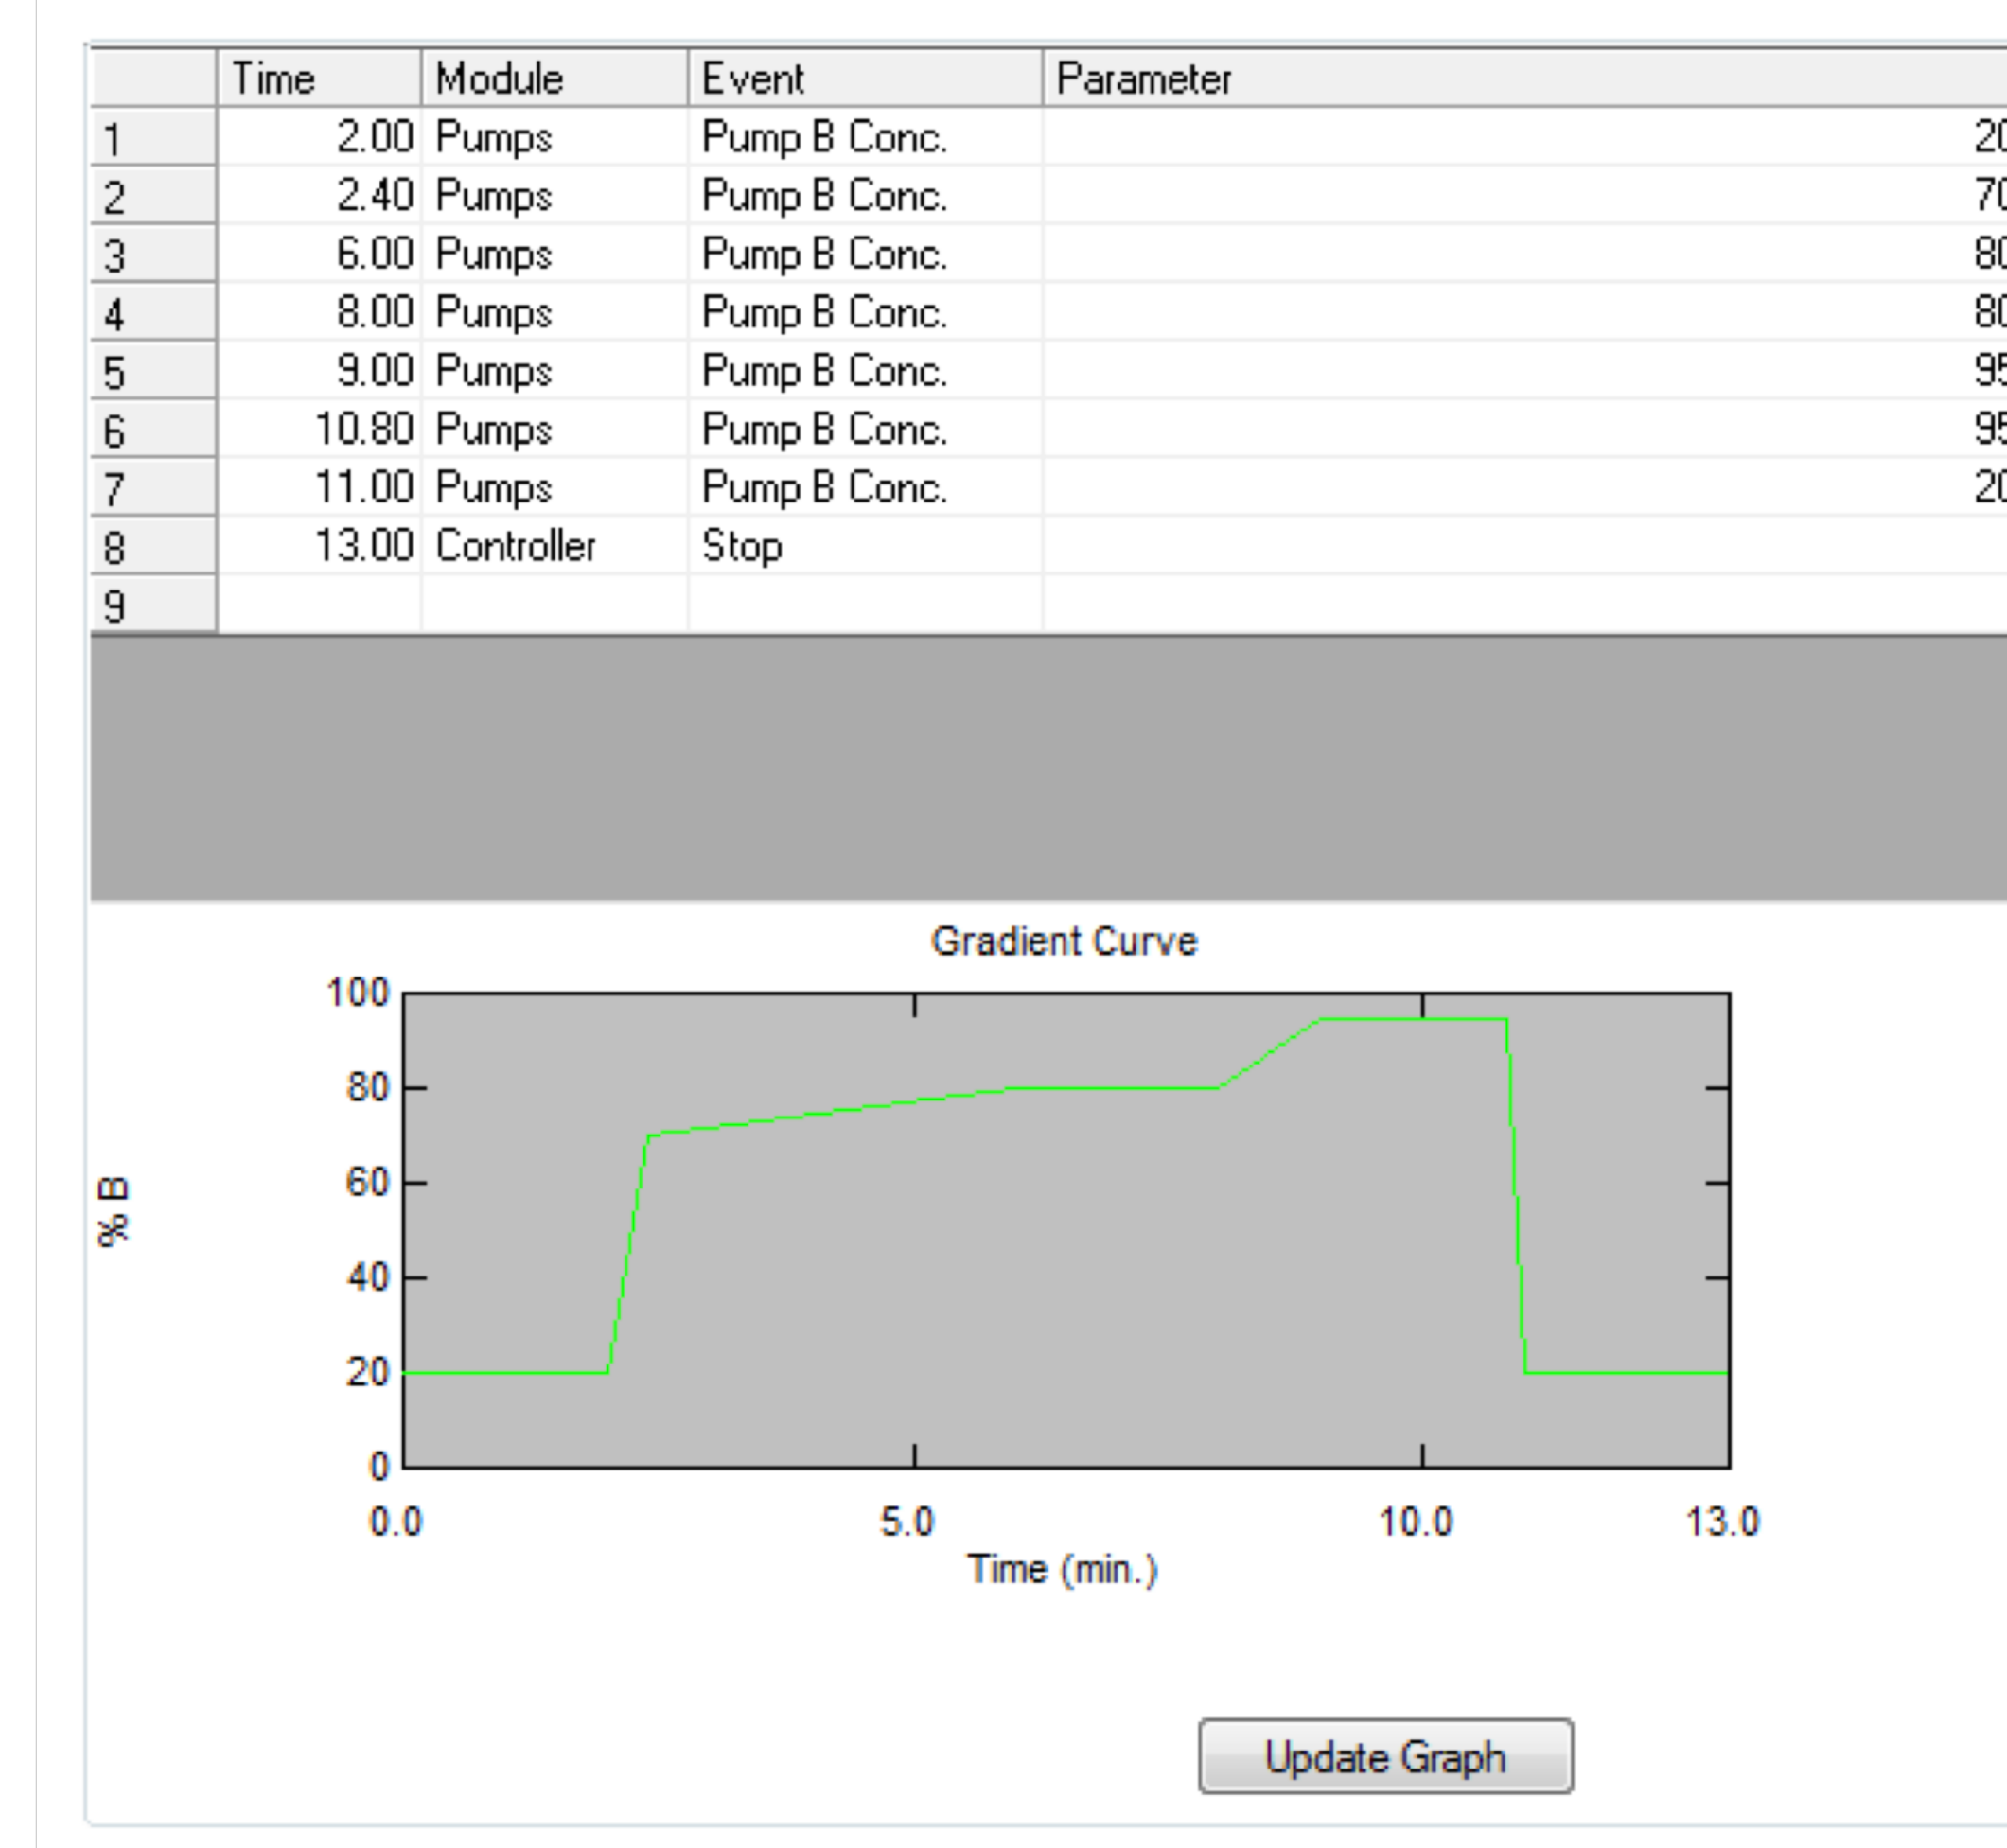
|  | Time | Module | Event | Parameter |
|---|---|---|---|---|
| 1 | 2.00 | Pumps | Pump B Conc. | 2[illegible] |
| 2 | 2.40 | Pumps | Pump B Conc. | 7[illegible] |
| 3 | 6.00 | Pumps | Pump B Conc. | 8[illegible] |
| 4 | 8.00 | Pumps | Pump B Conc. | 8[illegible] |
| 5 | 9.00 | Pumps | Pump B Conc. | 9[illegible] |
| 6 | 10.80 | Pumps | Pump B Conc. | 9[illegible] |
| 7 | 11.00 | Pumps | Pump B Conc. | 2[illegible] |
| 8 | 13.00 | Controller | Stop |  |
| 9 |  |  |  |  |

Gradient Curve

% B

100
80
60
40
20
0

0.0
5.0
10.0
13.0

Time (min.)

Update Graph